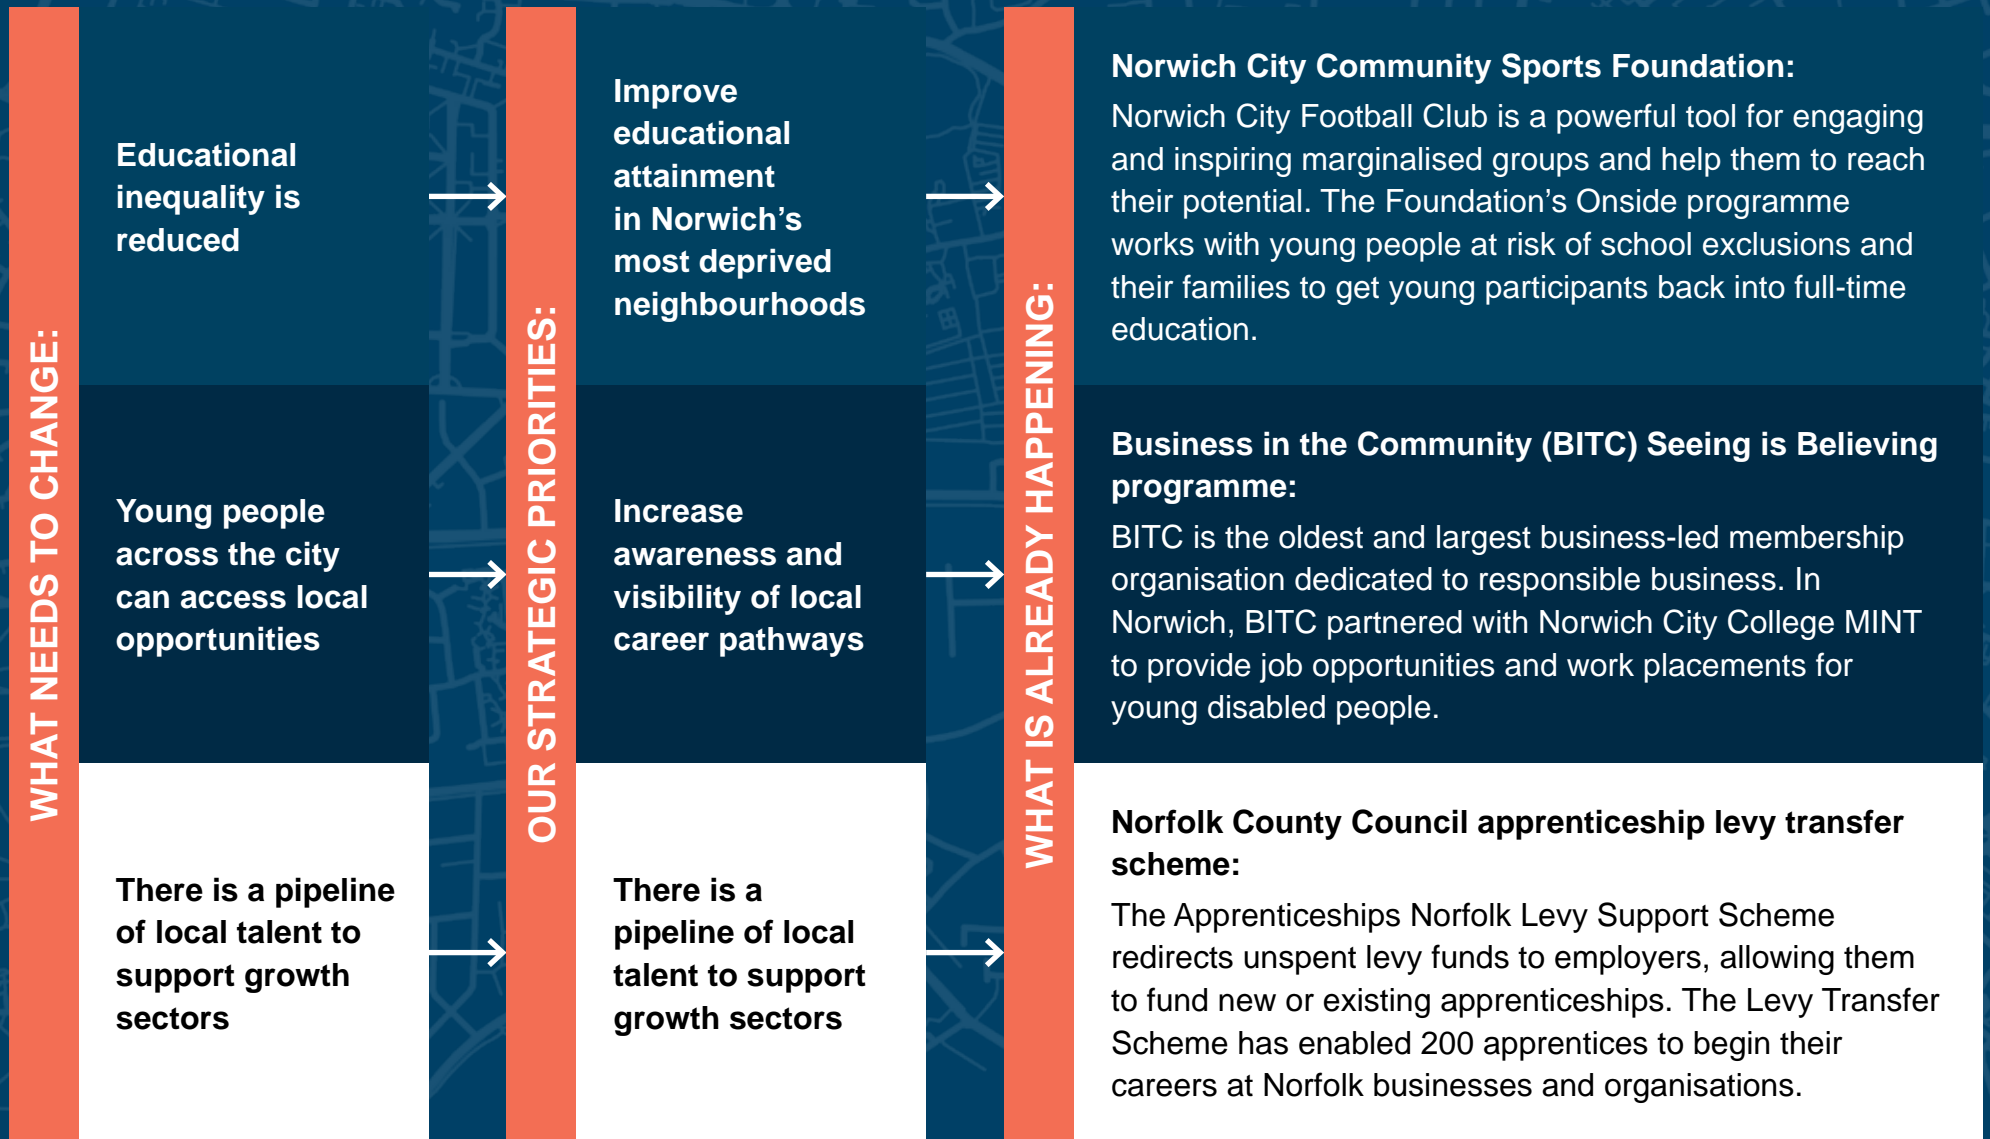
WHAT NEEDS TO CHANGE:

Educational inequality is reduced

Young people across the city can access local opportunities

There is a pipeline of local talent to support growth sectors

OUR STRATEGIC PRIORITIES:

Improve educational attainment in Norwich's most deprived neighbourhoods

Increase awareness and visibility of local career pathways

There is a pipeline of local talent to support growth sectors

WHAT IS ALREADY HAPPENING:

Norwich City Community Sports Foundation:
Norwich City Football Club is a powerful tool for engaging and inspiring marginalised groups and help them to reach their potential. The Foundation's Onside programme works with young people at risk of school exclusions and their families to get young participants back into full-time education.

Business in the Community (BITC) Seeing is Believing programme:
BITC is the oldest and largest business-led membership organisation dedicated to responsible business. In Norwich, BITC partnered with Norwich City College MINT to provide job opportunities and work placements for young disabled people.

Norfolk County Council apprenticeship levy transfer scheme:
The Apprenticeships Norfolk Levy Support Scheme redirects unspent levy funds to employers, allowing them to fund new or existing apprenticeships. The Levy Transfer Scheme has enabled 200 apprentices to begin their careers at Norfolk businesses and organisations.